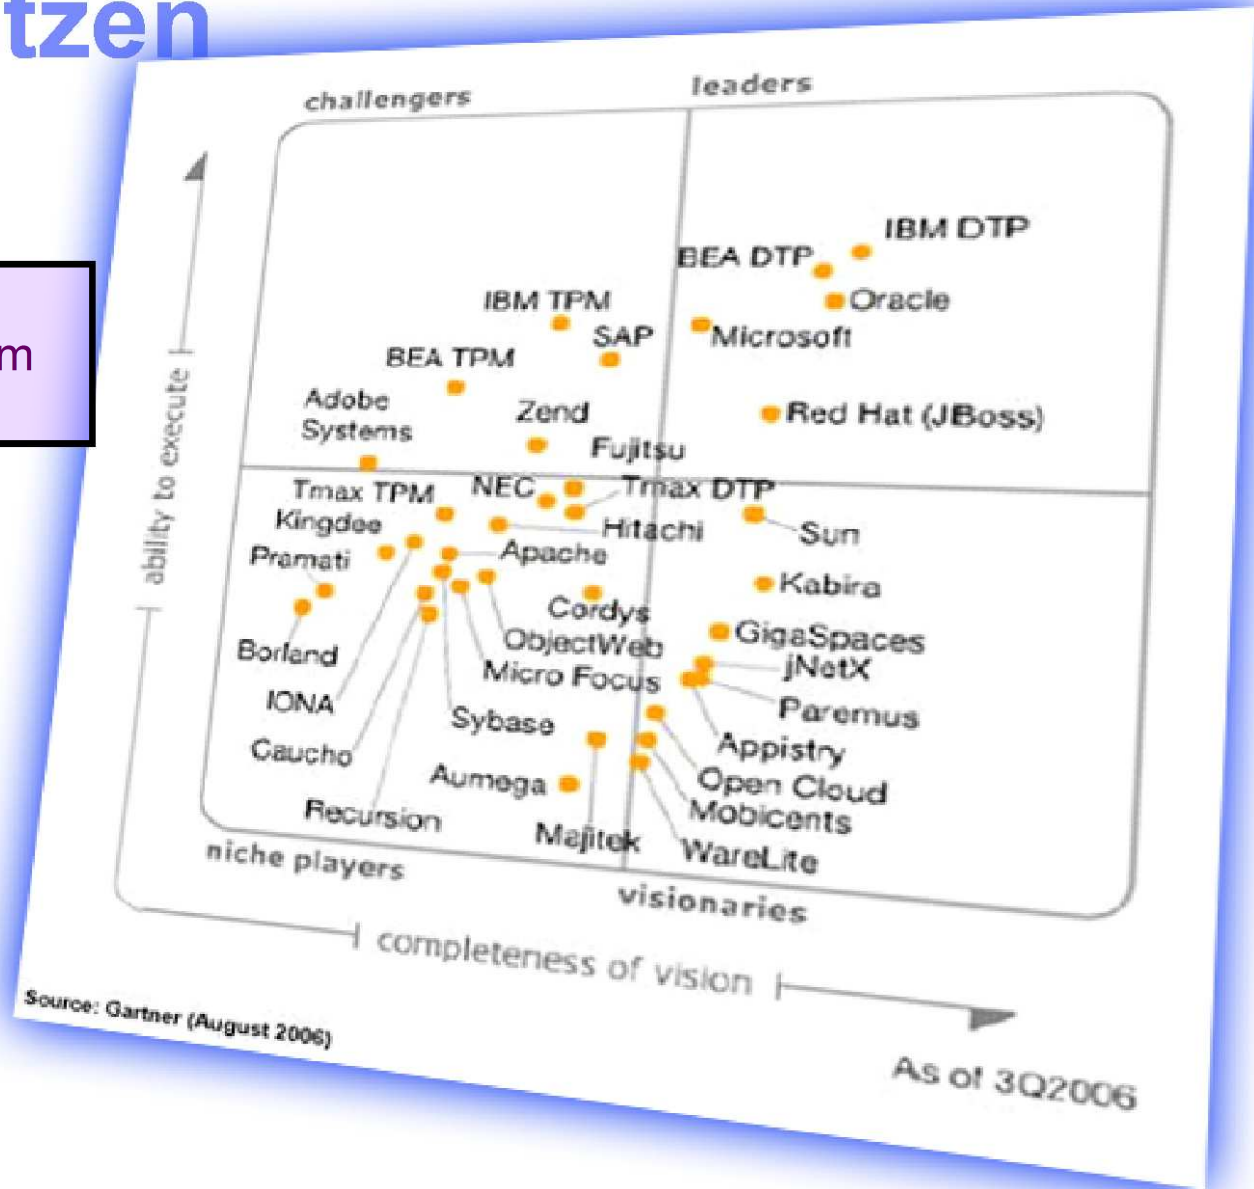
tzen

m

challengers

leaders

IBM DTP

BEA DTP

Oracle

IBM TPM

SAP

Microsoft

BEA TPM

Adobe Systems

Zend

Red Hat (JBoss)

Fujitsu

Tmax TPM

NEC

Tmax DTP

Kingdee

Hitachi

Sun

Pramati

Apache

Kabira

Cordys

GigaSpaces

ObjectWeb

jNetX

Borland

Micro Focus

Paremus

IONA

Sybase

Appistry

Caucho

Aumega

Open Cloud

Mobicents

Recursion

Majitek

WareLite

niche players

visionaries

ability to execute

completeness of vision

Source: Gartner (August 2006)

As of 3Q2006